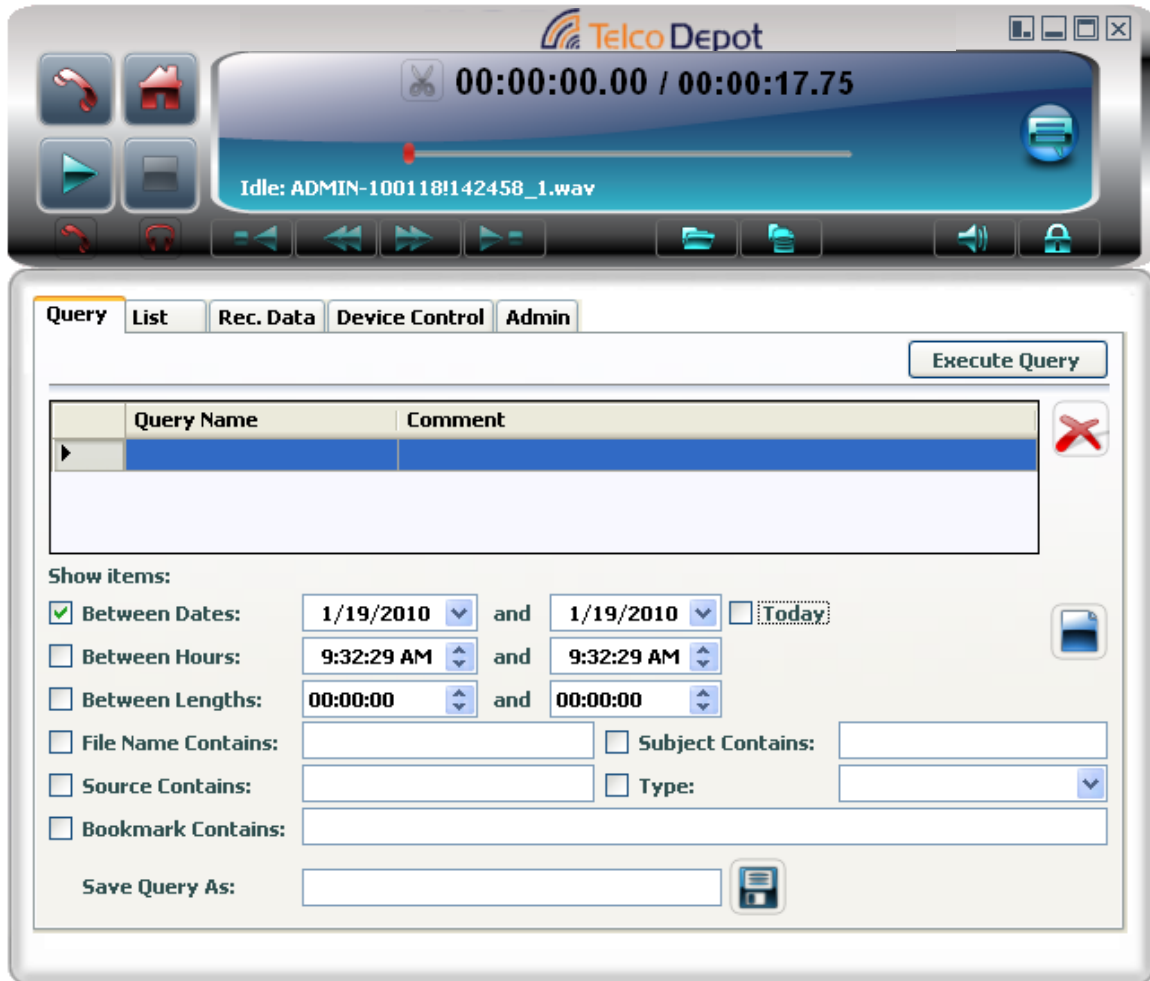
TelcoDepot

00:00:00.00 / 00:00:17.75

Idle: ADMIN-100118!142458_1.wav

Query | List | Rec. Data | Device Control | Admin

Execute Query

| | Query Name | Comment |
|---|---|---|
| ▸ | | |

Show items:

Between Dates: 1/19/2010 and 1/19/2010 Today

Between Hours: 9:32:29 AM and 9:32:29 AM

Between Lengths: 00:00:00 and 00:00:00

File Name Contains:

Subject Contains:

Source Contains:

Type:

Bookmark Contains:

Save Query As: